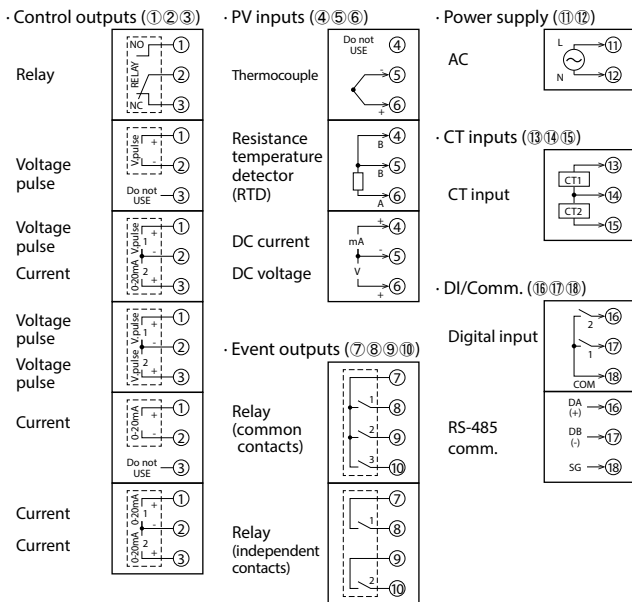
· Control outputs (①②③)

Relay
NO ①
RELAY ②
NC ③

Voltage pulse
Vpulse + ①
− ②
Do not USE ③

Voltage pulse
Current
0-20mA Vpulse 1 + ①
2 ②
− ③

Voltage pulse
Voltage pulse
Vpulse Vpulse 1 + ①
2 ②
+ ③

Current
0-20mA + ①
− ②
Do not USE ③

Current
Current
0-20mA 0-20mA 1 + ①
2 ②
+ ③

· PV inputs (④⑤⑥)

Thermocouple
Do not USE ④
− ⑤
+ ⑥

Resistance temperature detector (RTD)
B ④
B ⑤
A ⑥

DC current
DC voltage
mA + ④
V − ⑤
+ ⑥

· Event outputs (⑦⑧⑨⑩)

Relay (common contacts)
⑦
1 ⑧
2 ⑨
3 ⑩

Relay (independent contacts)
⑦
1 ⑧
⑨
2 ⑩

· Power supply (⑪⑫)

AC
L ⑪
N ⑫

· CT inputs (⑬⑭⑮)

CT input
CT1 ⑬
⑭
CT2 ⑮

· DI/Comm. (⑯⑰⑱)

Digital input
2 ⑯
1 ⑰
COM ⑱

RS-485 comm.
DA (+) ⑯
DB (-) ⑰
SG ⑱